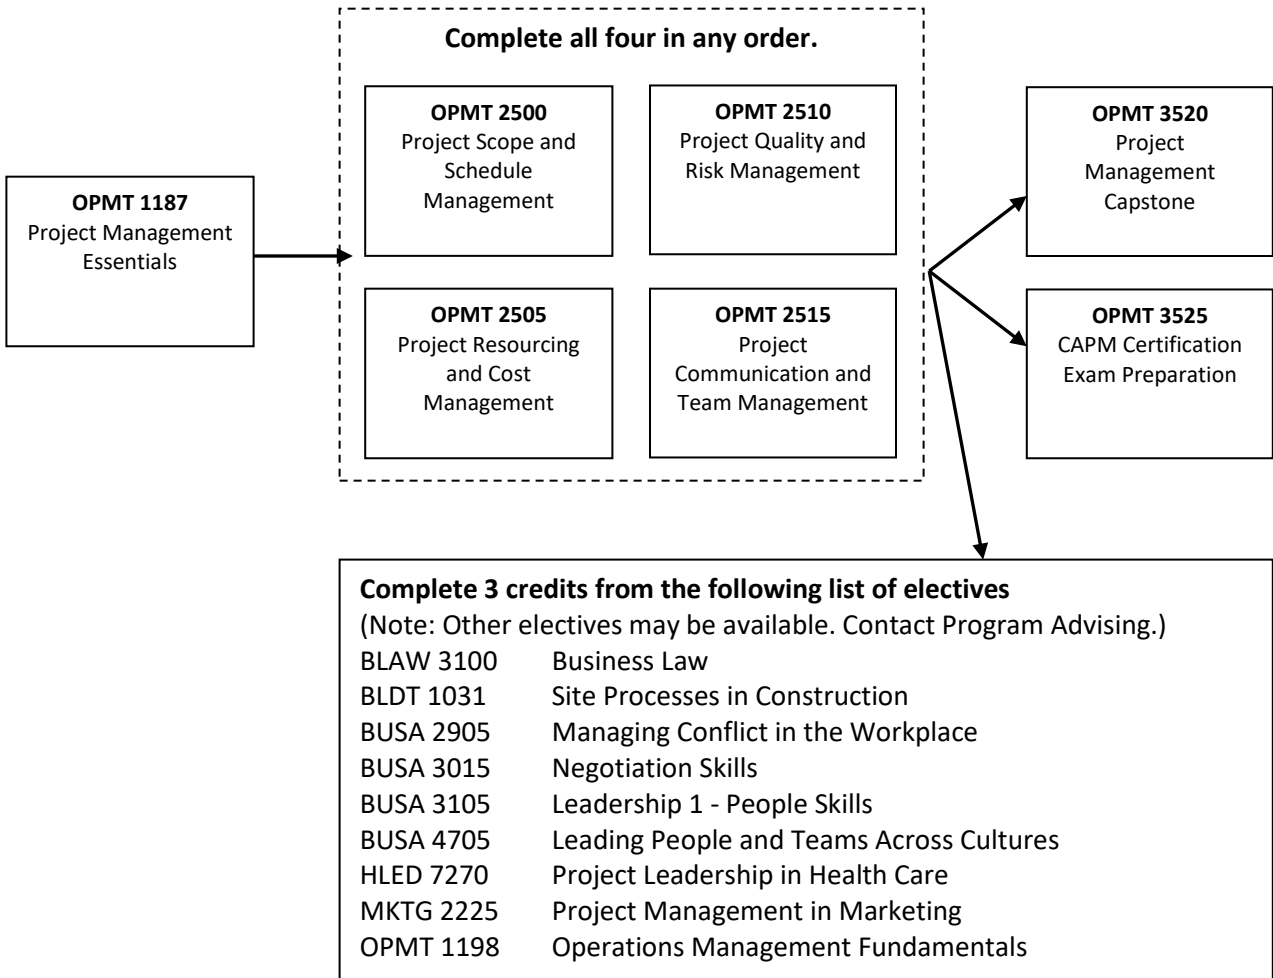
OPMT 1187
Project Management Essentials

Complete all four in any order.

OPMT 2500
Project Scope and Schedule Management

OPMT 2510
Project Quality and Risk Management

OPMT 2505
Project Resourcing and Cost Management

OPMT 2515
Project Communication and Team Management

OPMT 3520
Project Management Capstone

OPMT 3525
CAPM Certification Exam Preparation

Complete 3 credits from the following list of electives
(Note: Other electives may be available. Contact Program Advising.)

| | |
|---|---|
| BLAW 3100 | Business Law |
| BLDT 1031 | Site Processes in Construction |
| BUSA 2905 | Managing Conflict in the Workplace |
| BUSA 3015 | Negotiation Skills |
| BUSA 3105 | Leadership 1 - People Skills |
| BUSA 4705 | Leading People and Teams Across Cultures |
| HLED 7270 | Project Leadership in Health Care |
| MKTG 2225 | Project Management in Marketing |
| OPMT 1198 | Operations Management Fundamentals |